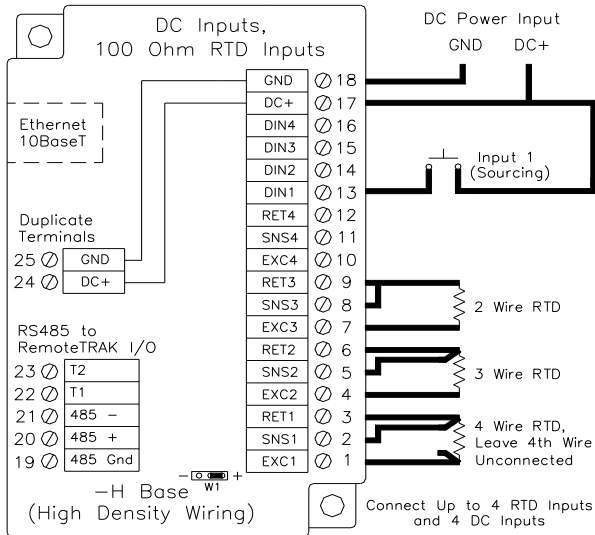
DC Inputs,
100 Ohm RTD Inputs

DC Power Input
GND DC+

Ethernet
10BaseT

GND 18
DC+ 17
DIN4 16
DIN3 15
DIN2 14
DIN1 13
RET4 12
SNS4 11
EXC4 10
RET3 9
SNS3 8
EXC3 7
RET2 6
SNS2 5
EXC2 4
RET1 3
SNS1 2
EXC1 1

Input 1
(Sourcing)

Duplicate
Terminals
25 GND
24 DC+

2 Wire RTD

3 Wire RTD

4 Wire RTD,
Leave 4th Wire
Unconnected

RS485 to
RemoteTRAK I/O
23 T2
22 T1
21 485 −
20 485 +
19 485 Gnd

− W1 +

−H Base
(High Density Wiring)

Connect Up to 4 RTD Inputs
and 4 DC Inputs